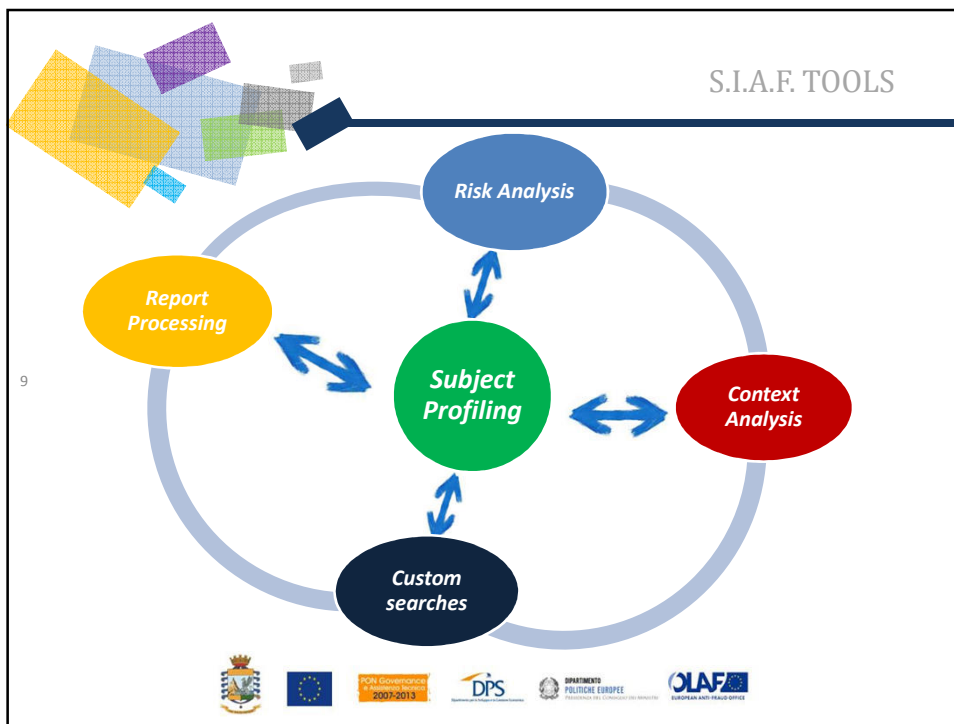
S.I.A.F. TOOLS

Risk Analysis

Report Processing

Subject Profiling

Context Analysis

Custom searches

9

PON Governance e Assistenza tecnica 2007-2013

DPS

DIPARTIMENTO POLITICHE EUROPEE

OLAF

EUROPEAN ANTI-FRAUD OFFICE